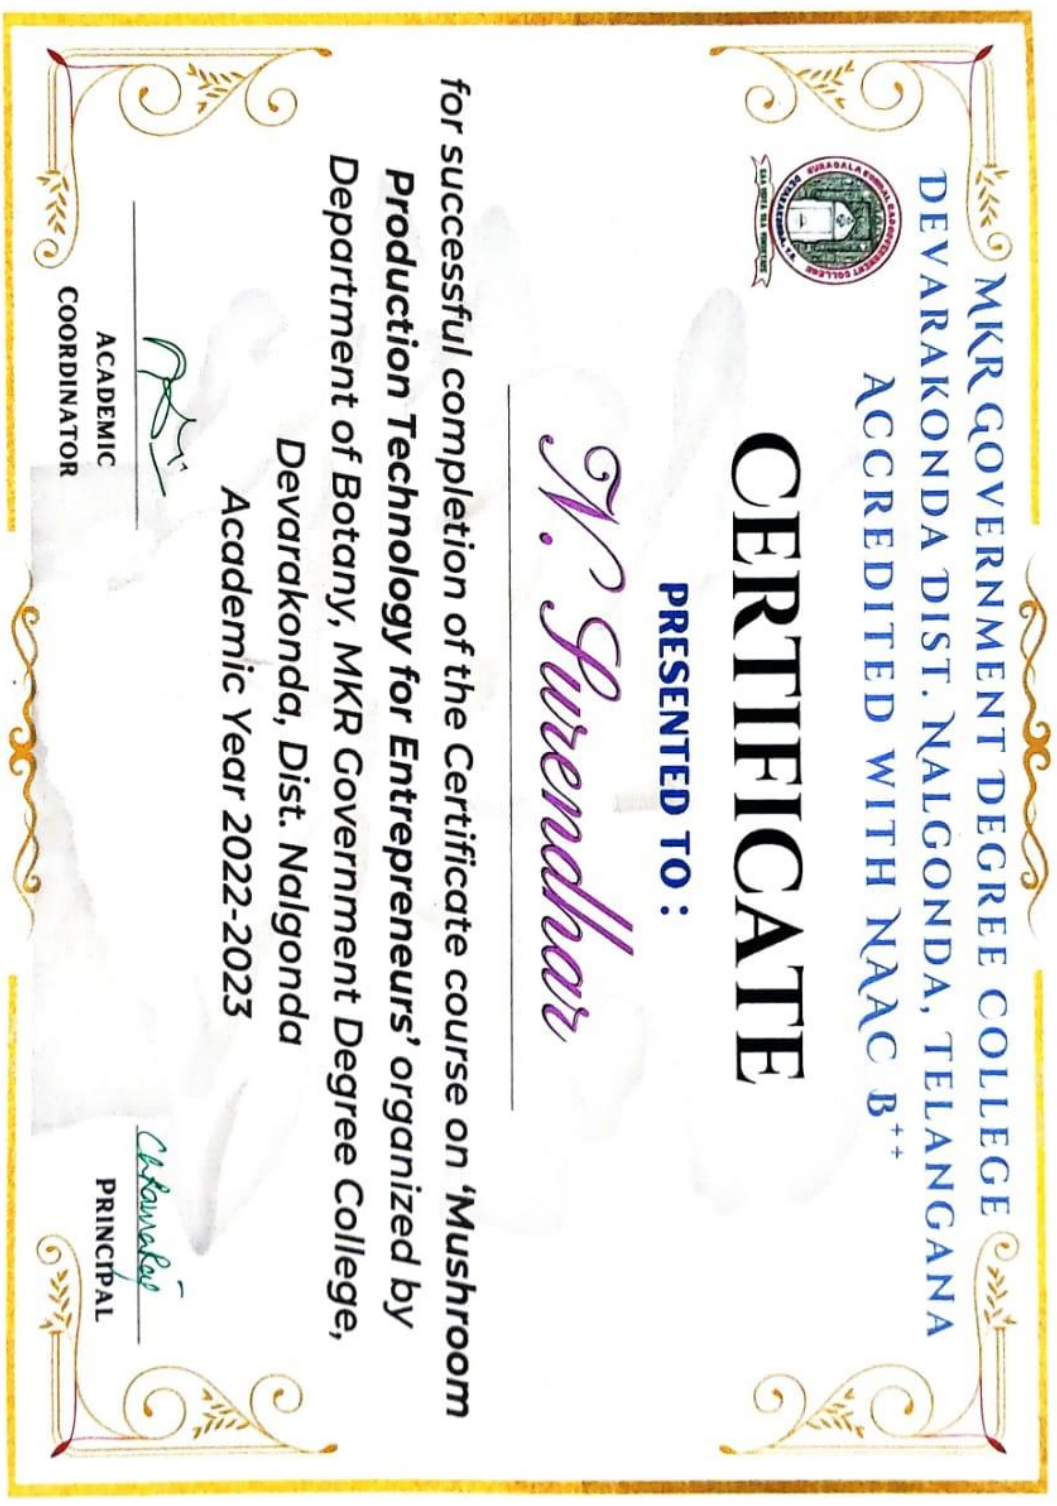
MKR GOVERNMENT DEGREE COLLEGE
DEVARAKONDA DIST. NALGONDA, TELANGANA
ACCREDITED WITH NAAC B$^{++}$

CERTIFICATE

PRESENTED TO :

N. Purendhar

for successful completion of the Certificate course on 'Mushroom Production Technology for Entrepreneurs' organized by Department of Botany, MKR Government Degree College, Devarakonda, Dist. Nalgonda
Academic Year 2022-2023

ACADEMIC COORDINATOR

PRINCIPAL